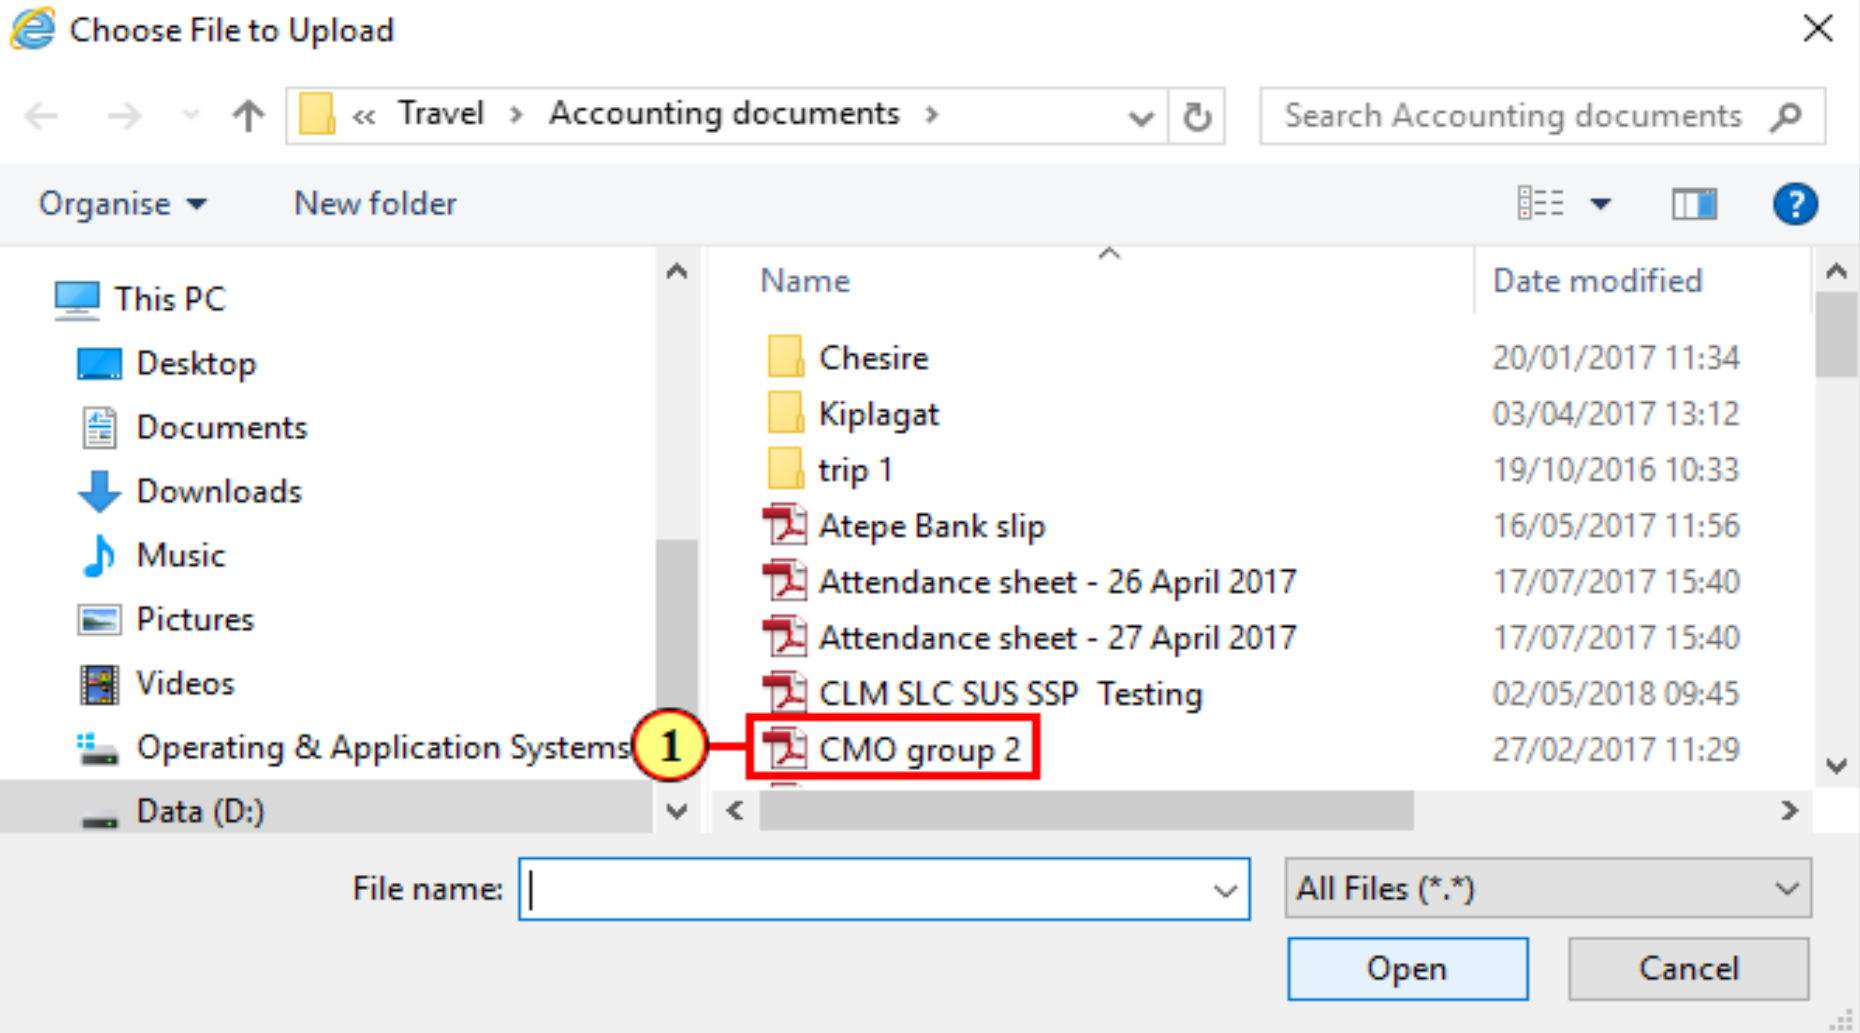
Choose File to Upload

« Travel › Accounting documents ›

Search Accounting documents

Organise ▾ New folder

This PC
Desktop
Documents
Downloads
Music
Pictures
Videos
Operating & Application Systems
Data (D:)

| Name | Date modified |
|---|---|
| Chesire | 20/01/2017 11:34 |
| Kiplagat | 03/04/2017 13:12 |
| trip 1 | 19/10/2016 10:33 |
| Atepe Bank slip | 16/05/2017 11:56 |
| Attendance sheet - 26 April 2017 | 17/07/2017 15:40 |
| Attendance sheet - 27 April 2017 | 17/07/2017 15:40 |
| CLM SLC SUS SSP Testing | 02/05/2018 09:45 |
| CMO group 2 | 27/02/2017 11:29 |

1

File name:

All Files (*.*)

Open

Cancel